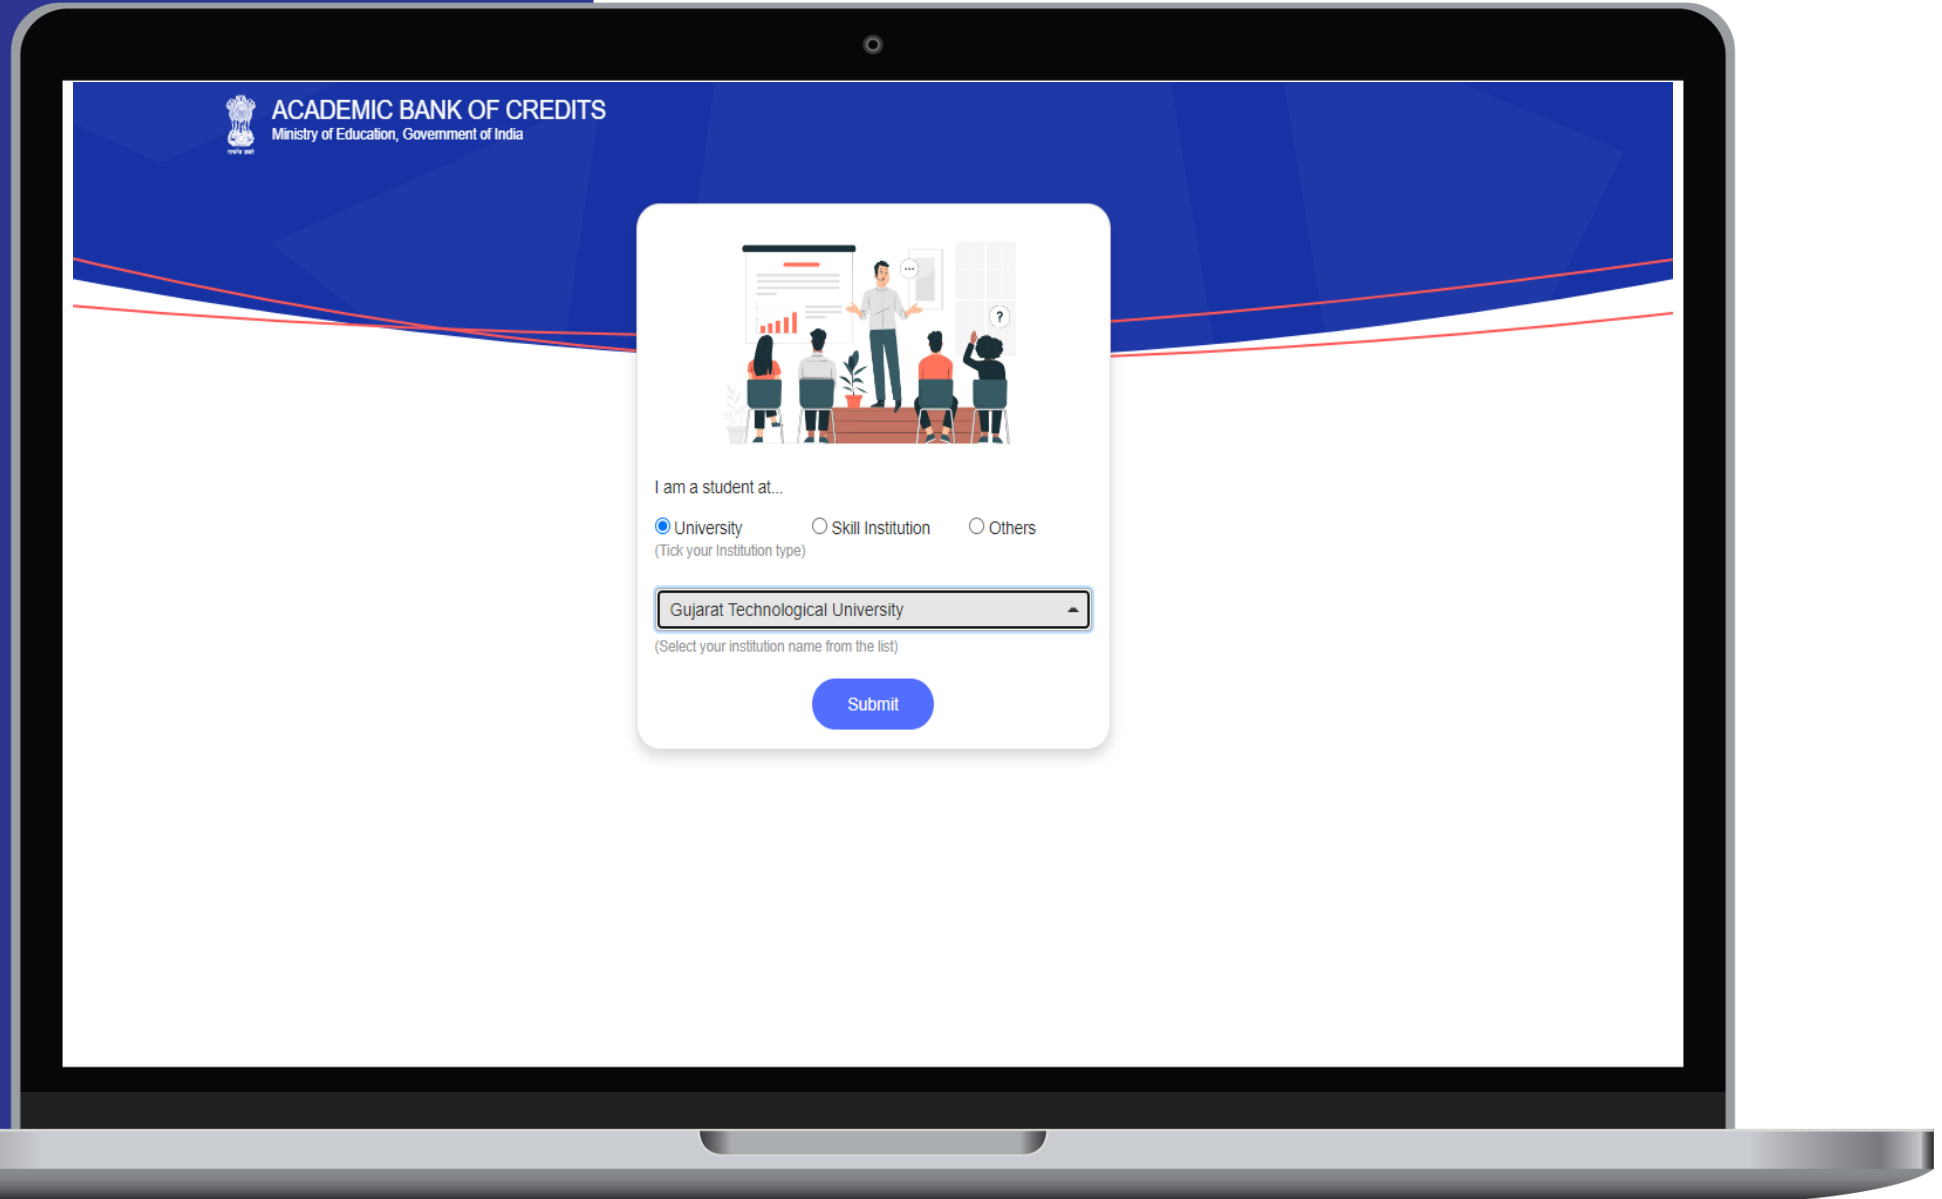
ACADEMIC BANK OF CREDITS
Ministry of Education, Government of India

I am a student at...

University
Skill Institution
Others
(Tick your Institution type)

Gujarat Technological University
(Select your institution name from the list)

Submit